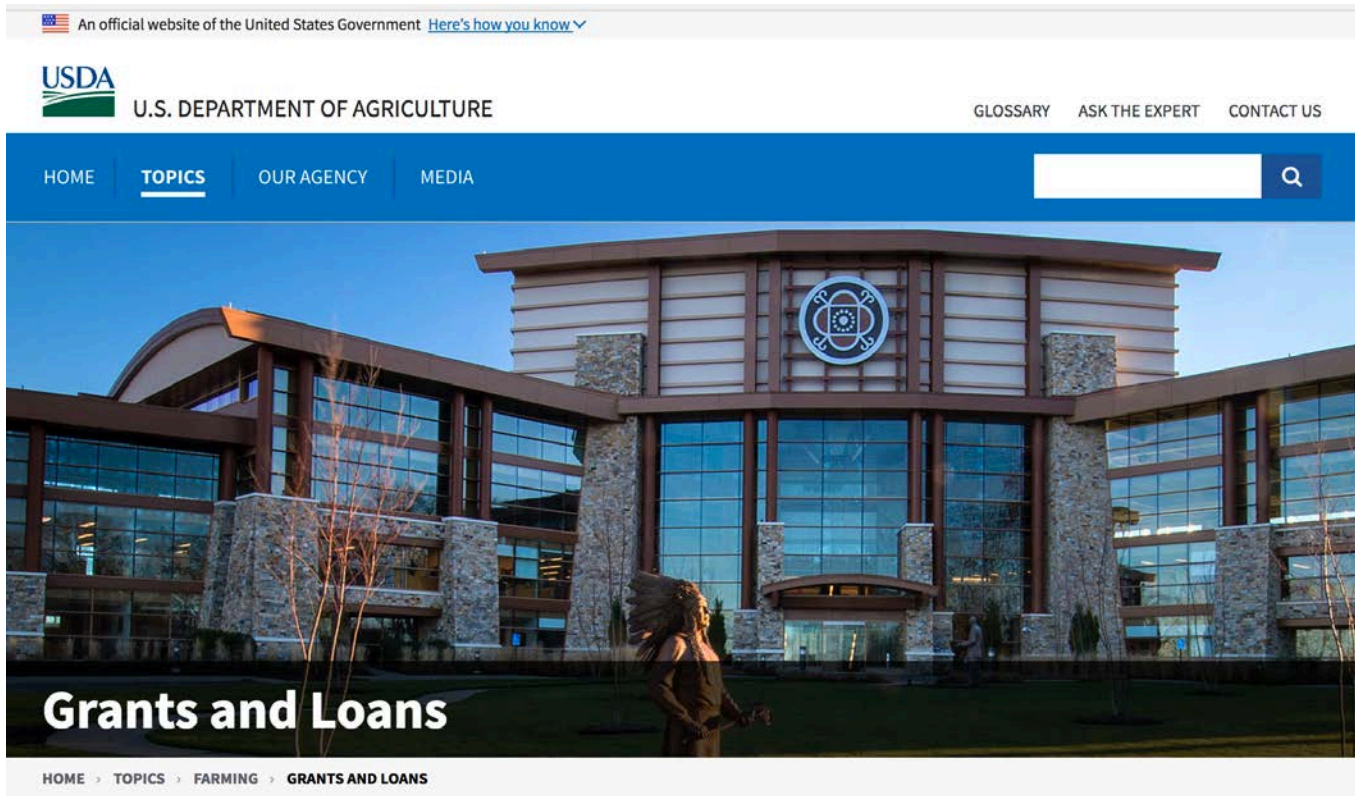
An official website of the United States Government Here's how you know

USDA

U.S. DEPARTMENT OF AGRICULTURE

GLOSSARY ASK THE EXPERT CONTACT US

HOME TOPICS OUR AGENCY MEDIA

Grants and Loans

HOME › TOPICS › FARMING › GRANTS AND LOANS